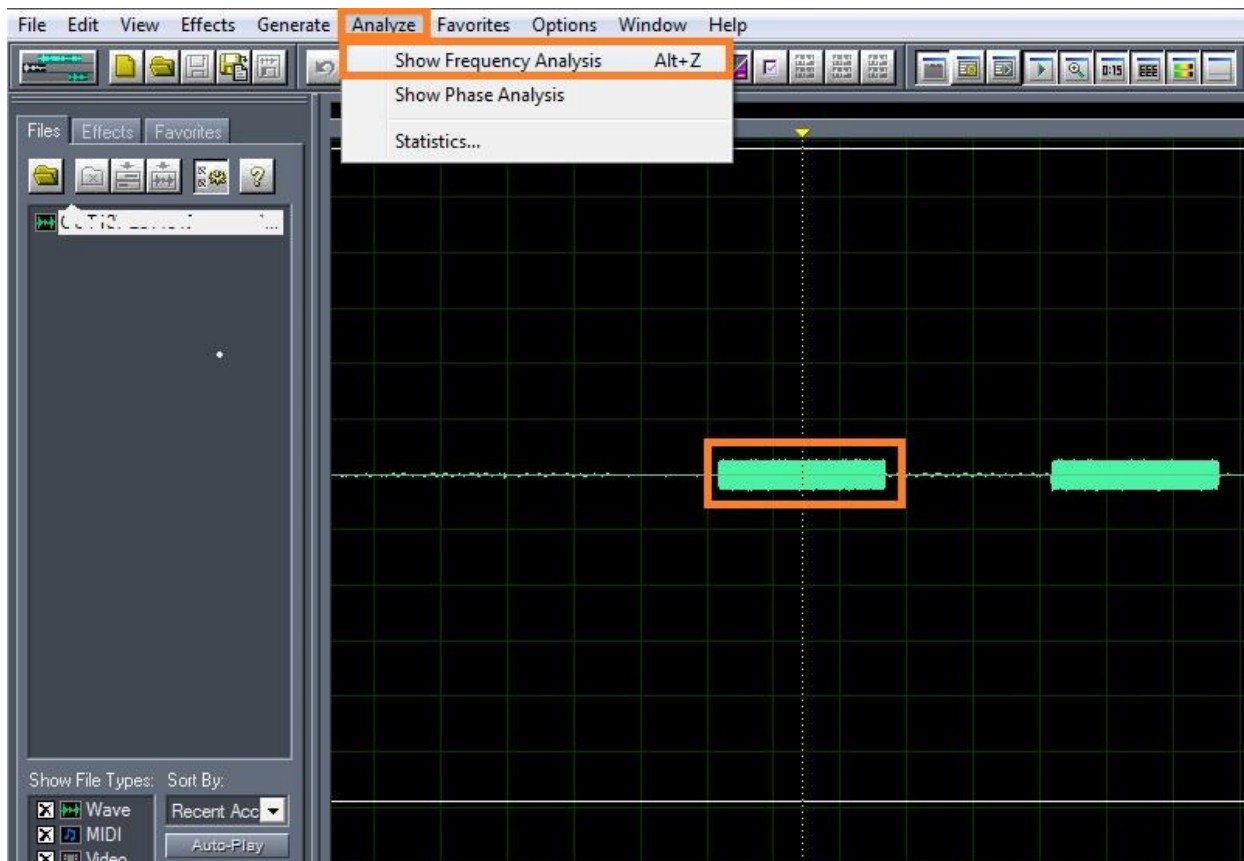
File Edit View Effects Generate Analyze Favorites Options Window Help

Show Frequency Analysis Alt+Z
Show Phase Analysis
Statistics...

Files Effects Favorites

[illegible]

0:15

Show File Types: Sort By:
Wave
MIDI
Video
Recent Acc
Auto-Play